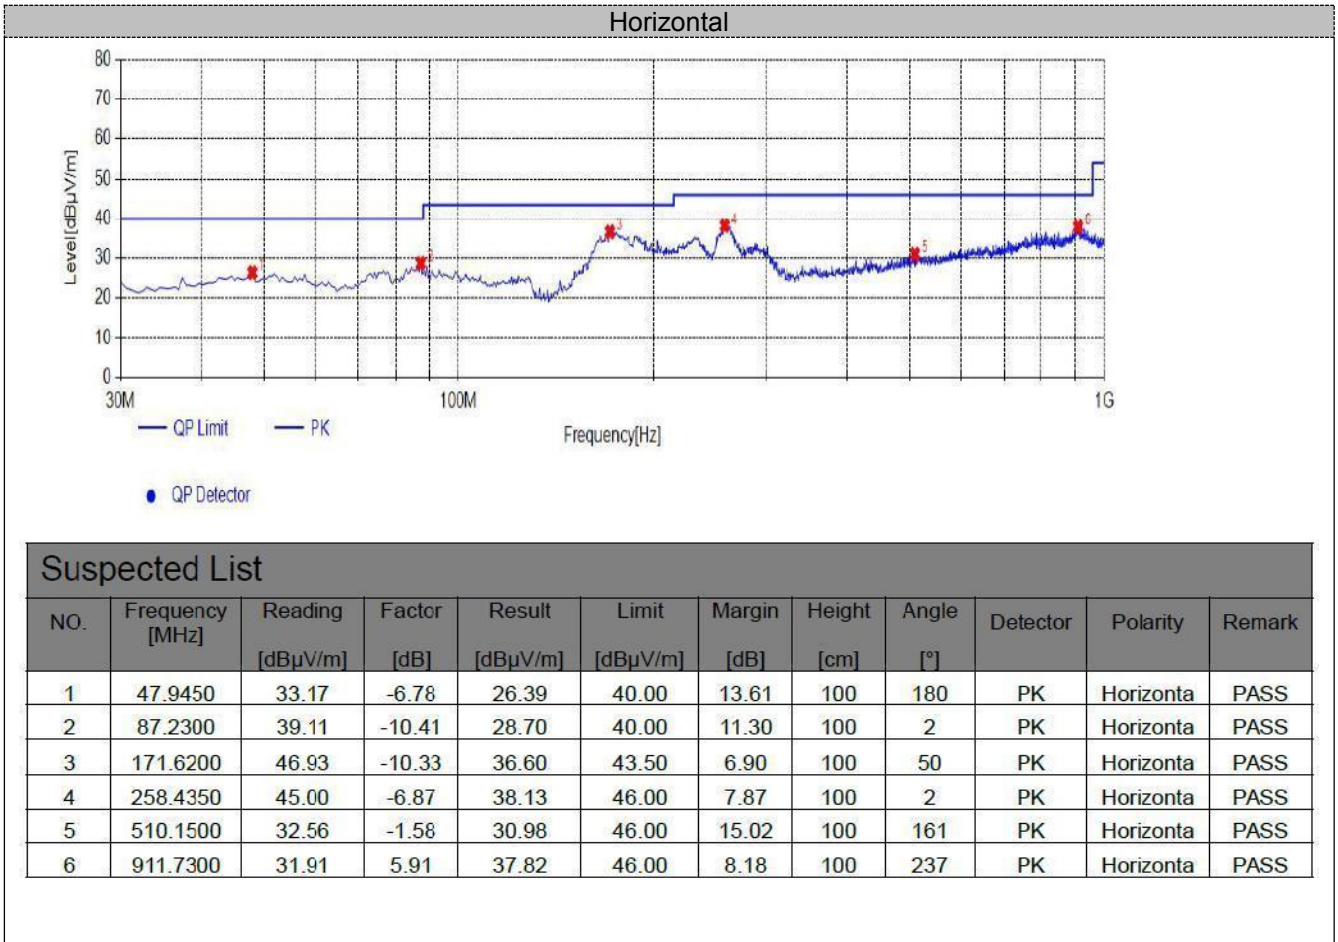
Horizontal

Level[dBμV/m]

80
70
60
50
40
30
20
10
0

30M 100M 1G

Frequency[Hz]

1 2 3 4 5 6

— QP Limit — PK

● QP Detector

Suspected List

| NO. | Frequency [MHz] | Reading [dBμV/m] | Factor [dB] | Result [dBμV/m] | Limit [dBμV/m] | Margin [dB] | Height [cm] | Angle [°] | Detector | Polarity | Remark |
|---|---|---|---|---|---|---|---|---|---|---|---|
| 1 | 47.9450 | 33.17 | -6.78 | 26.39 | 40.00 | 13.61 | 100 | 180 | PK | Horizonta | PASS |
| 2 | 87.2300 | 39.11 | -10.41 | 28.70 | 40.00 | 11.30 | 100 | 2 | PK | Horizonta | PASS |
| 3 | 171.6200 | 46.93 | -10.33 | 36.60 | 43.50 | 6.90 | 100 | 50 | PK | Horizonta | PASS |
| 4 | 258.4350 | 45.00 | -6.87 | 38.13 | 46.00 | 7.87 | 100 | 2 | PK | Horizonta | PASS |
| 5 | 510.1500 | 32.56 | -1.58 | 30.98 | 46.00 | 15.02 | 100 | 161 | PK | Horizonta | PASS |
| 6 | 911.7300 | 31.91 | 5.91 | 37.82 | 46.00 | 8.18 | 100 | 237 | PK | Horizonta | PASS |